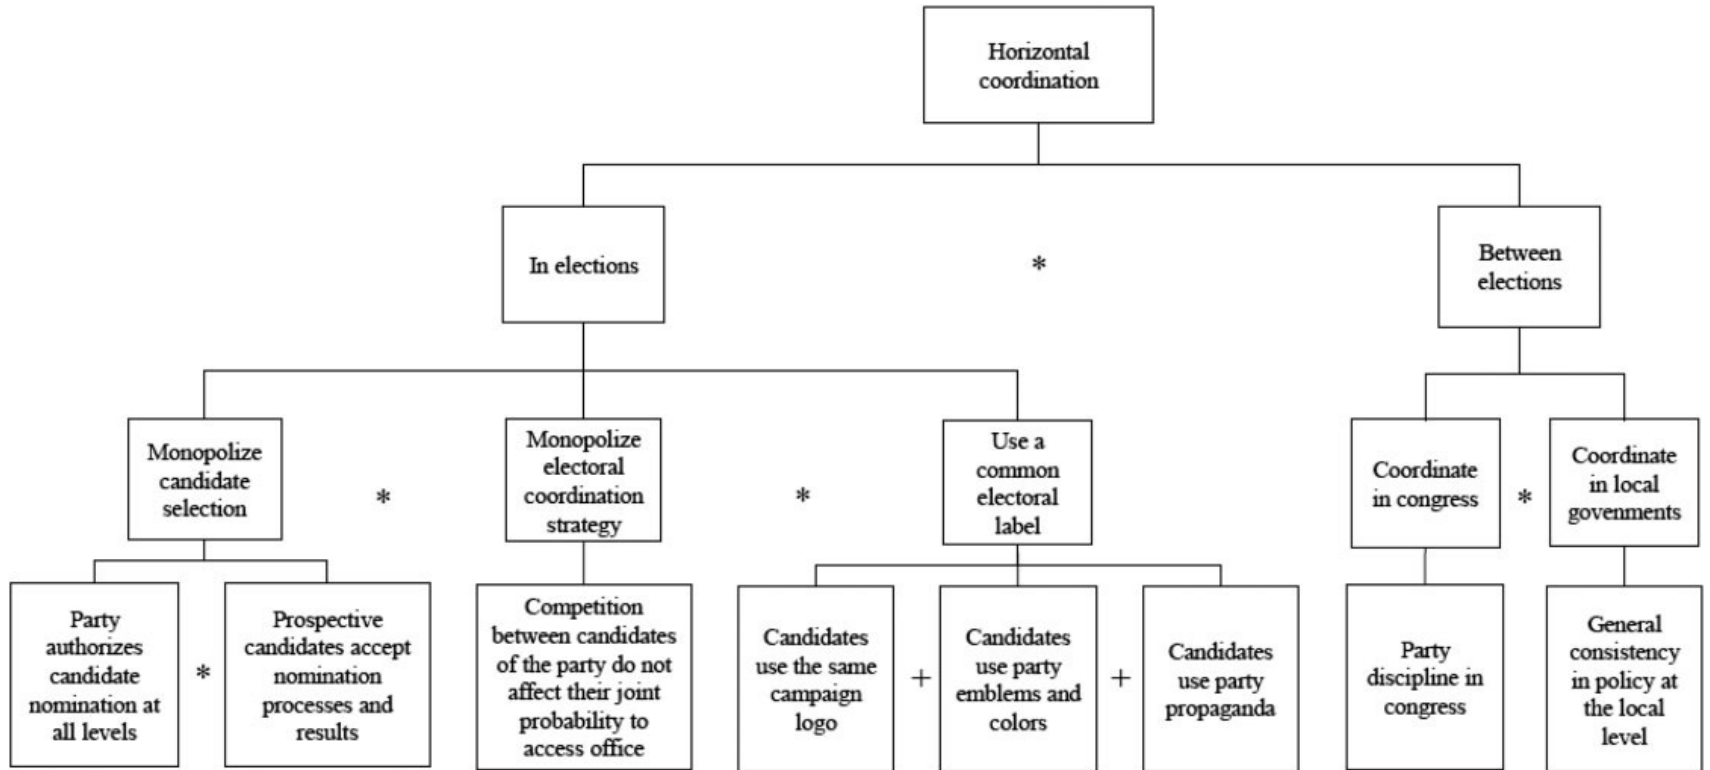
Horizontal coordination

In elections

*

Between elections

Monopolize candidate selection

*

Monopolize electoral coordination strategy

*

Use a common electoral label

Coordinate in congress

*

Coordinate in local govenments

Party authorizes candidate nomination at all levels

*

Prospective candidates accept nomination processes and results

Competition between candidates of the party do not affect their joint probability to access office

Candidates use the same campaign logo

+

Candidates use party emblems and colors

+

Candidates use party propaganda

Party discipline in congress

General consistency in policy at the local level